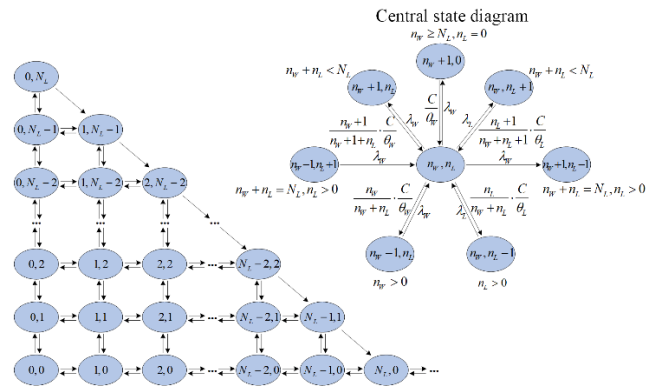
Central state diagram

$0, N_L$

$0, N_L-1$

$1, N_L-1$

$0, N_L-2$

$1, N_L-2$

$2, N_L-2$

...

...

...

...

$0, 2$

$1, 2$

$2, 2$

...

$N_L-2, 2$

$0, 1$

$1, 1$

$2, 1$

...

$N_L-2, 1$

$N_L-1, 1$

$0, 0$

$1, 0$

$2, 0$

...

$N_L-2, 0$

$N_L-1, 0$

$N_L, 0$

...

$n_W \geq N_L, n_L = 0$

$n_W+1, 0$

$n_W + n_L < N_L$

$n_W+1, n_L$

$n_W + n_L < N_L$

$n_W, n_L+1$

$\frac{C}{\theta_W}$

$\lambda_W$

$\lambda_W$

$\lambda_L$

$\frac{n_W+1}{n_W+1+n_L} \cdot \frac{C}{\theta_W}$

$\frac{n_L+1}{n_W+n_L+1} \cdot \frac{C}{\theta_L}$

$n_W-1, n_L+1$

$\lambda_W$

$n_W, n_L$

$\lambda_W$

$n_W+1, n_L-1$

$n_W + n_L = N_L, n_L > 0$

$n_W + n_L = N_L, n_L > 0$

$\frac{n_W}{n_W+n_L} \cdot \frac{C}{\theta_W}$

$\lambda_W$

$\lambda_L$

$\frac{n_L}{n_W+n_L} \cdot \frac{C}{\theta_L}$

$n_W-1, n_L$

$n_W, n_L-1$

$n_W > 0$

$n_L > 0$